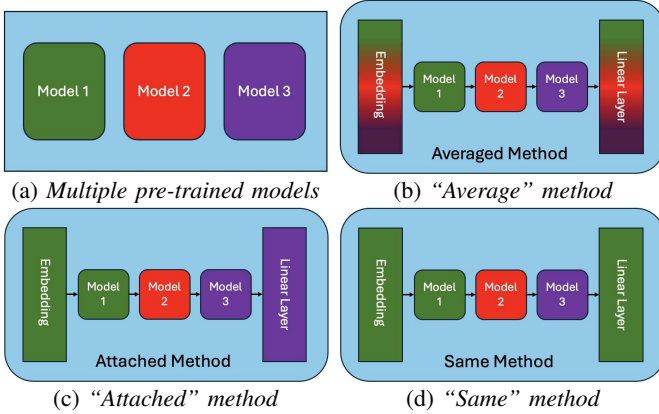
Model 1

Model 2

Model 3

(a) *Multiple pre-trained models*

Embedding

Model 1

Model 2

Model 3

Linear Layer

Averaged Method

(b) *"Average" method*

Embedding

Model 1

Model 2

Model 3

Linear Layer

Attached Method

(c) *"Attached" method*

Embedding

Model 1

Model 2

Model 3

Linear Layer

Same Method

(d) *"Same" method*